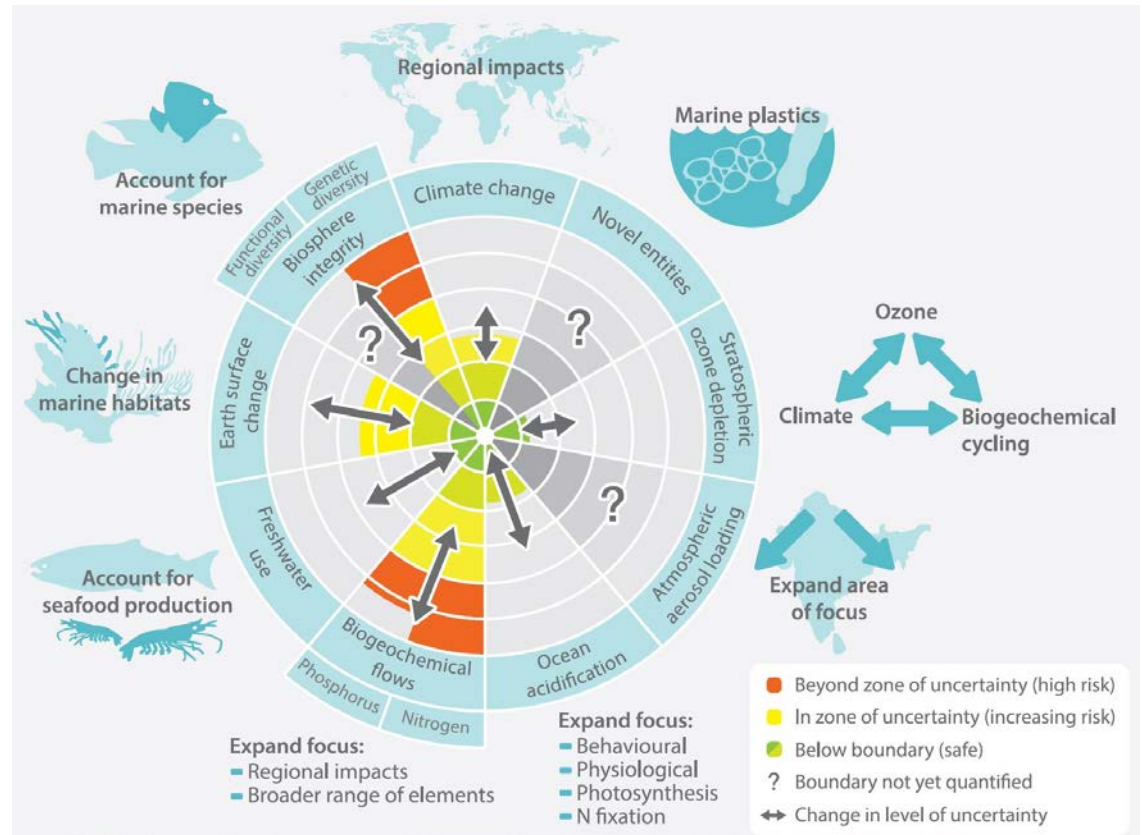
Regional impacts

Marine plastics

Account for marine species

Change in marine habitats

Account for seafood production

Genetic diversity

Functional diversity

Biosphere integrity

Climate change

Novel entities

Stratospheric ozone depletion

Atmospheric aerosol loading

Ocean acidification

Biogeochemical flows

Phosphorus

Nitrogen

Freshwater use

Earth surface change

?

?

?

Ozone

Climate

Biogeochemical cycling

Expand area of focus

Expand focus:
- Regional impacts
- Broader range of elements

Expand focus:
- Behavioural
- Physiological
- Photosynthesis
- N fixation

Beyond zone of uncertainty (high risk)
In zone of uncertainty (increasing risk)
Below boundary (safe)
? Boundary not yet quantified
↔ Change in level of uncertainty